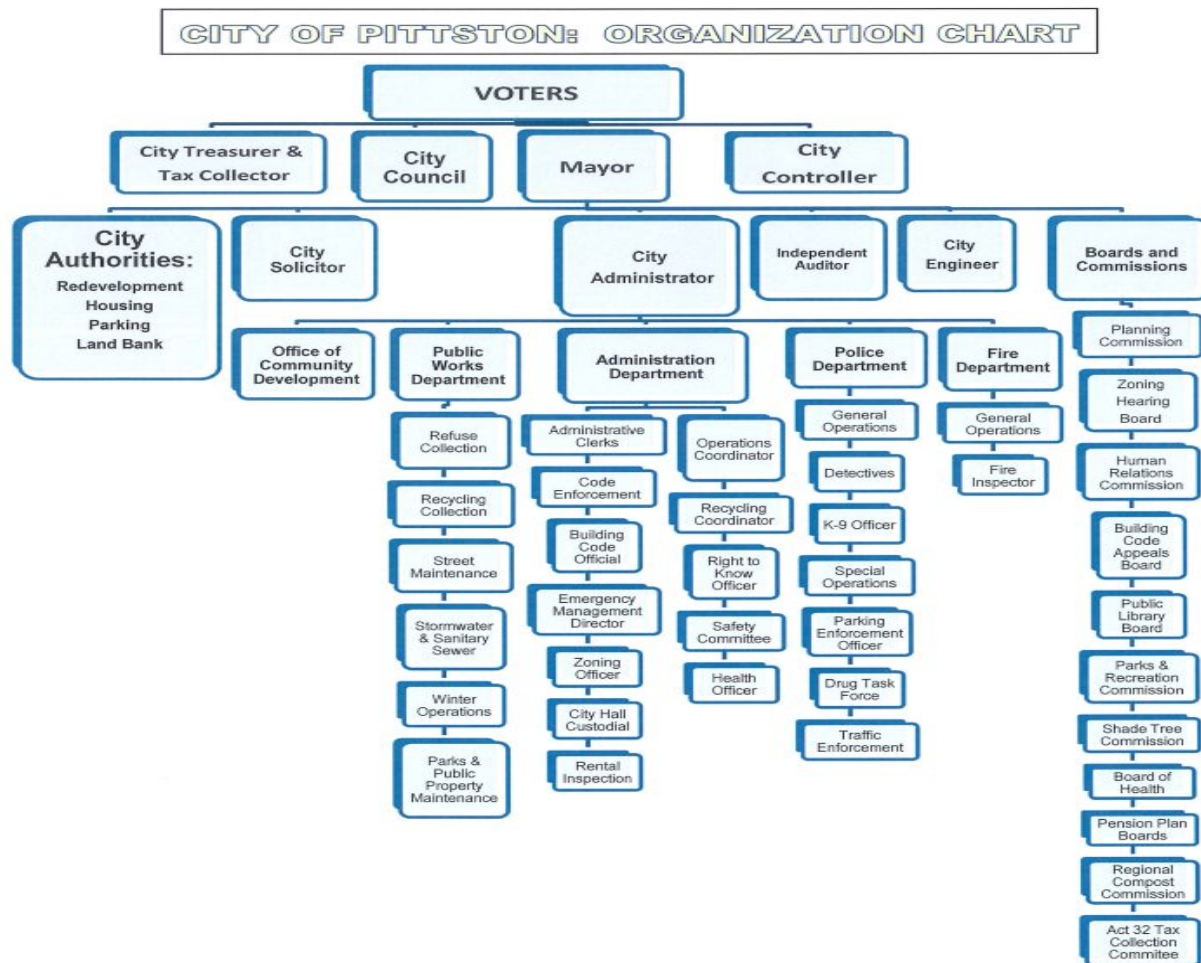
CITY OF PITTSTON: ORGANIZATION CHART

VOTERS

City Treasurer & Tax Collector

City Council

Mayor

City Controller

City Authorities:
Redevelopment
Housing
Parking
Land Bank

City Solicitor

City Administrator

Independent Auditor

City Engineer

Boards and Commissions

Office of Community Development

Public Works Department

Refuse Collection

Recycling Collection

Street Maintenance

Stormwater & Sanitary Sewer

Winter Operations

Parks & Public Property Maintenance

Administration Department

Administrative Clerks

Code Enforcement

Building Code Official

Emergency Management Director

Zoning Officer

City Hall Custodial

Rental Inspection

Operations Coordinator

Recycling Coordinator

Right to Know Officer

Safety Committee

Health Officer

Police Department

General Operations

Detectives

K-9 Officer

Special Operations

Parking Enforcement Officer

Drug Task Force

Traffic Enforcement

Fire Department

General Operations

Fire Inspector

Planning Commission

Zoning Hearing Board

Human Relations Commission

Building Code Appeals Board

Public Library Board

Parks & Recreation Commission

Shade Tree Commission

Board of Health

Pension Plan Boards

Regional Compost Commission

Act 32 Tax Collection Committee